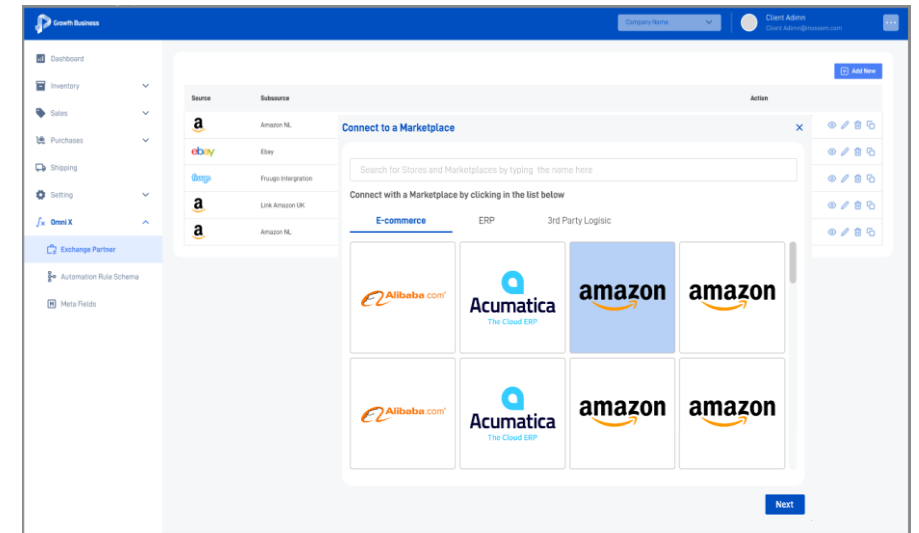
Growth Business

Company Name

Client Admin
Client Admin@lnosoem.com

Dashboard
Inventory
Sales
Purchases
Shipping
Setting
Omni X
Exchange Partner
Automation Rule Schema
Meta Fields

Add New

| Source | Subsource | Action |
|---|---|---|
| a | Amazon NL | |
| ebay | Ebay | |
| fruugo | Fruugo Intergration | |
| a | Link Amazon UK | |
| a | Amazon NL | |

Connect to a Marketplace

Search for Stores and Marketplaces by typing the name here

Connect with a Marketplace by clicking in the list below

E-commerce
ERP
3rd Party Logisic

Alibaba.com
Acumatica
The Cloud ERP
amazon
amazon
Alibaba.com
Acumatica
The Cloud ERP
amazon
amazon

Next